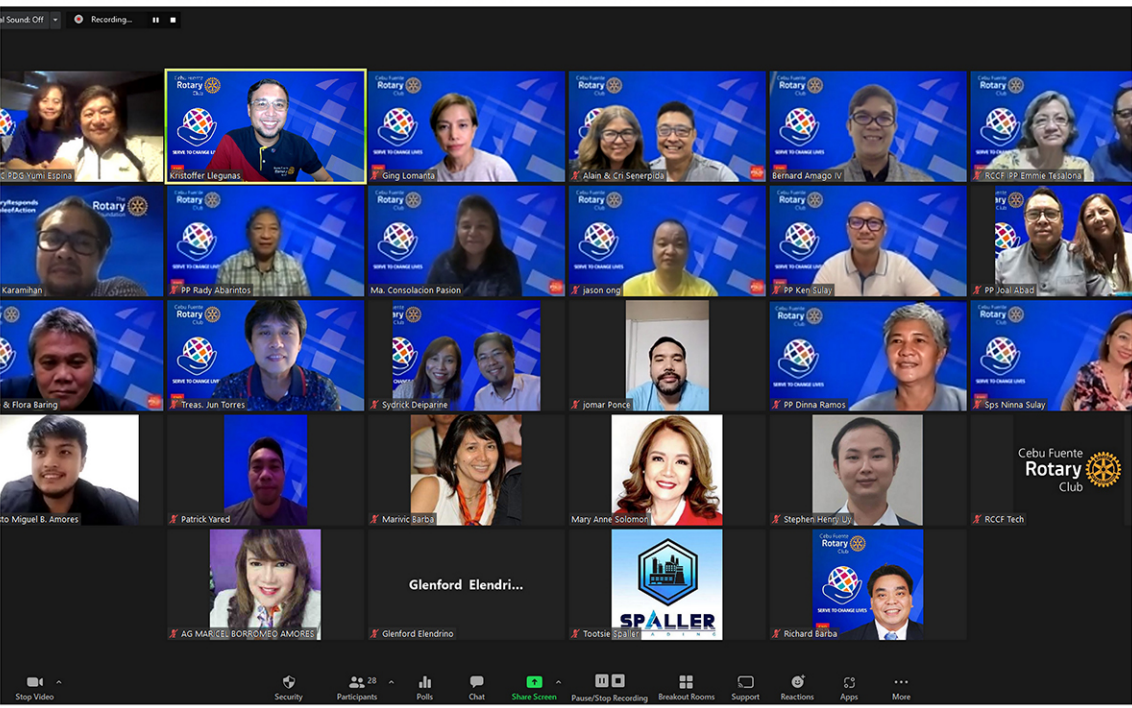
al Sound: Off
Recording...

Cebu Fuente Rotary Club
SERVE TO CHANGE LIVES

PDG Yumi Espina
Kristoffer Llegunas
Ging Lomanta
Alain & Cri Senerpida
Bernard Amago IV
RCCF PP Emmie Tesalona
Karamihan
PP Rady Abarintos
Ma. Consolacion Pasion
jason ong
PP Ken Sulay
PP Joal Abad
& Flora Baring
Treas. Jun Torres
Sydrick Deiparine
jomar Ponce
PP Dinna Ramos
Sps Ninna Sulay
to Miguel B. Amores
Patrick Yared
Marivic Barba
Mary Anne Solomon
Stephen Henry Uy
RCCF Tech
AG MARICEL BORROMEO AMORES
Glenford Elendri...
Glenford Elendrino
SPALLER
Tootsie Spaller
Richard Barba

Cebu Fuente Rotary Club

Stop Video
Security
28
Participants
Polls
Chat
Share Screen
Pause/Stop Recording
Breakout Rooms
Support
Reactions
Apps
More